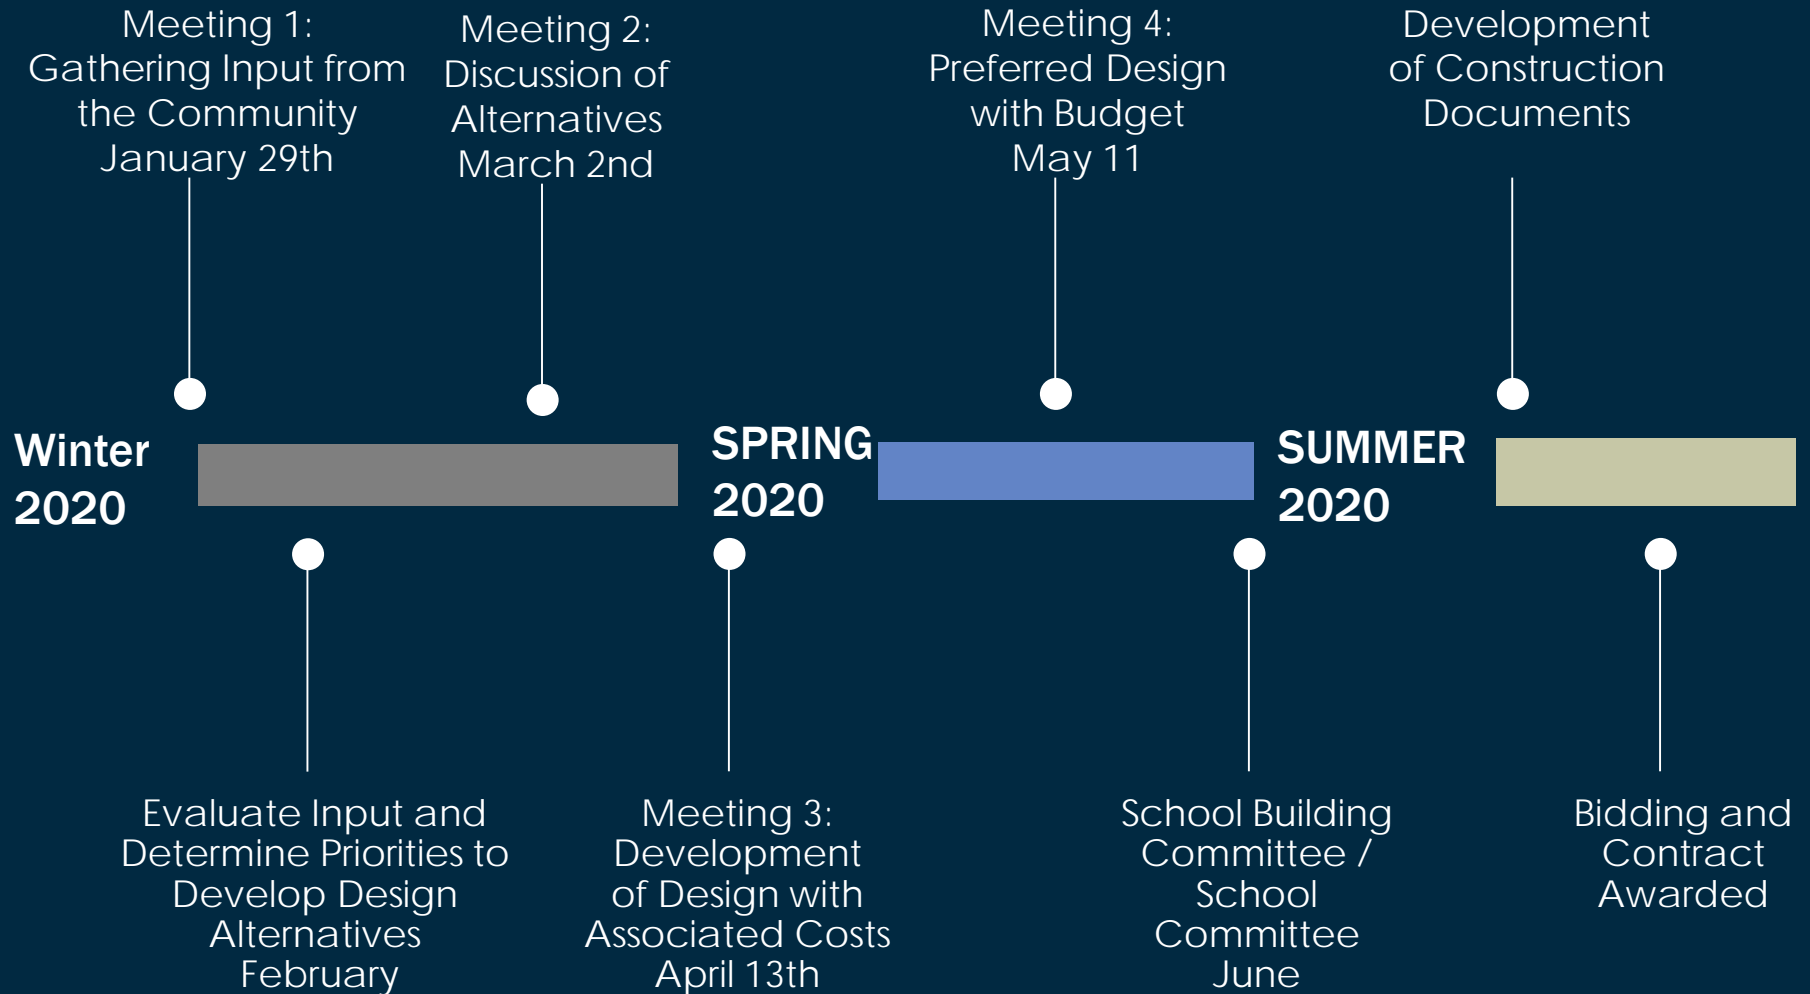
Meeting 1:
Gathering Input from the Community
January 29th

Meeting 2:
Discussion of Alternatives
March 2nd

Meeting 4:
Preferred Design with Budget
May 11

Development of Construction Documents

Winter 2020

SPRING 2020

SUMMER 2020

Evaluate Input and Determine Priorities to Develop Design Alternatives
February

Meeting 3:
Development of Design with Associated Costs
April 13th

School Building Committee / School Committee
June

Bidding and Contract Awarded